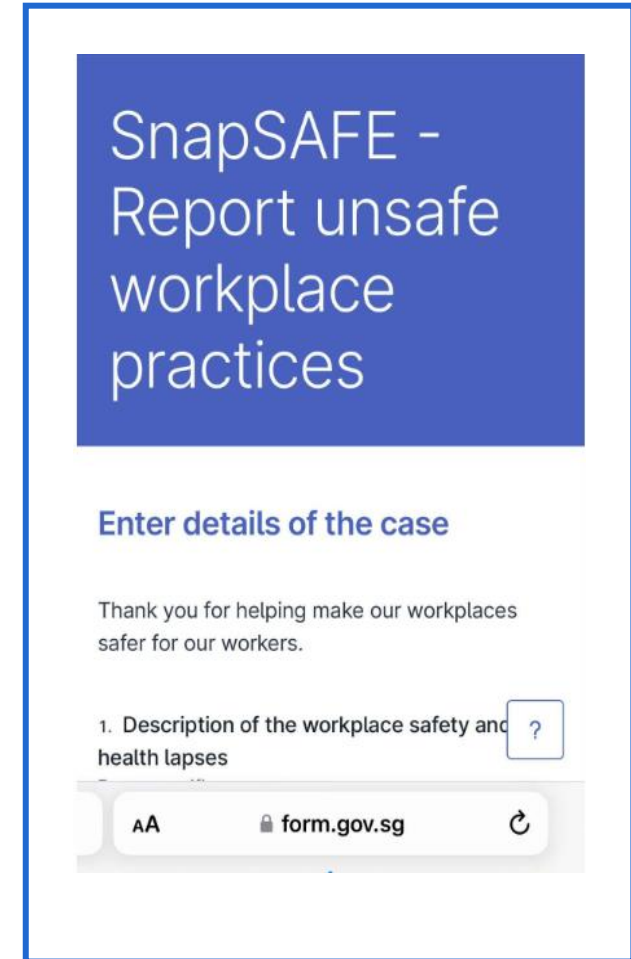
SnapSAFE - Report unsafe workplace practices

Enter details of the case

Thank you for helping make our workplaces safer for our workers.

1. Description of the workplace safety and health lapses

?

AA form.gov.sg